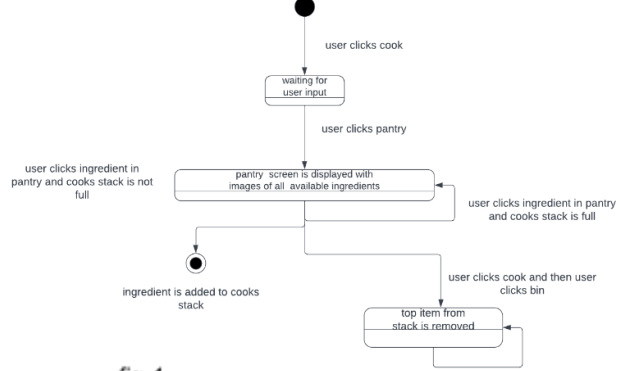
user clicks cook

waiting for user input

user clicks pantry

user clicks ingredient in pantry and cooks stack is not full

pantry screen is displayed with images of all available ingredients

user clicks ingredient in pantry and cooks stack is full

ingredient is added to cooks stack

user clicks cook and then user clicks bin

top item from stack is removed

fig 1